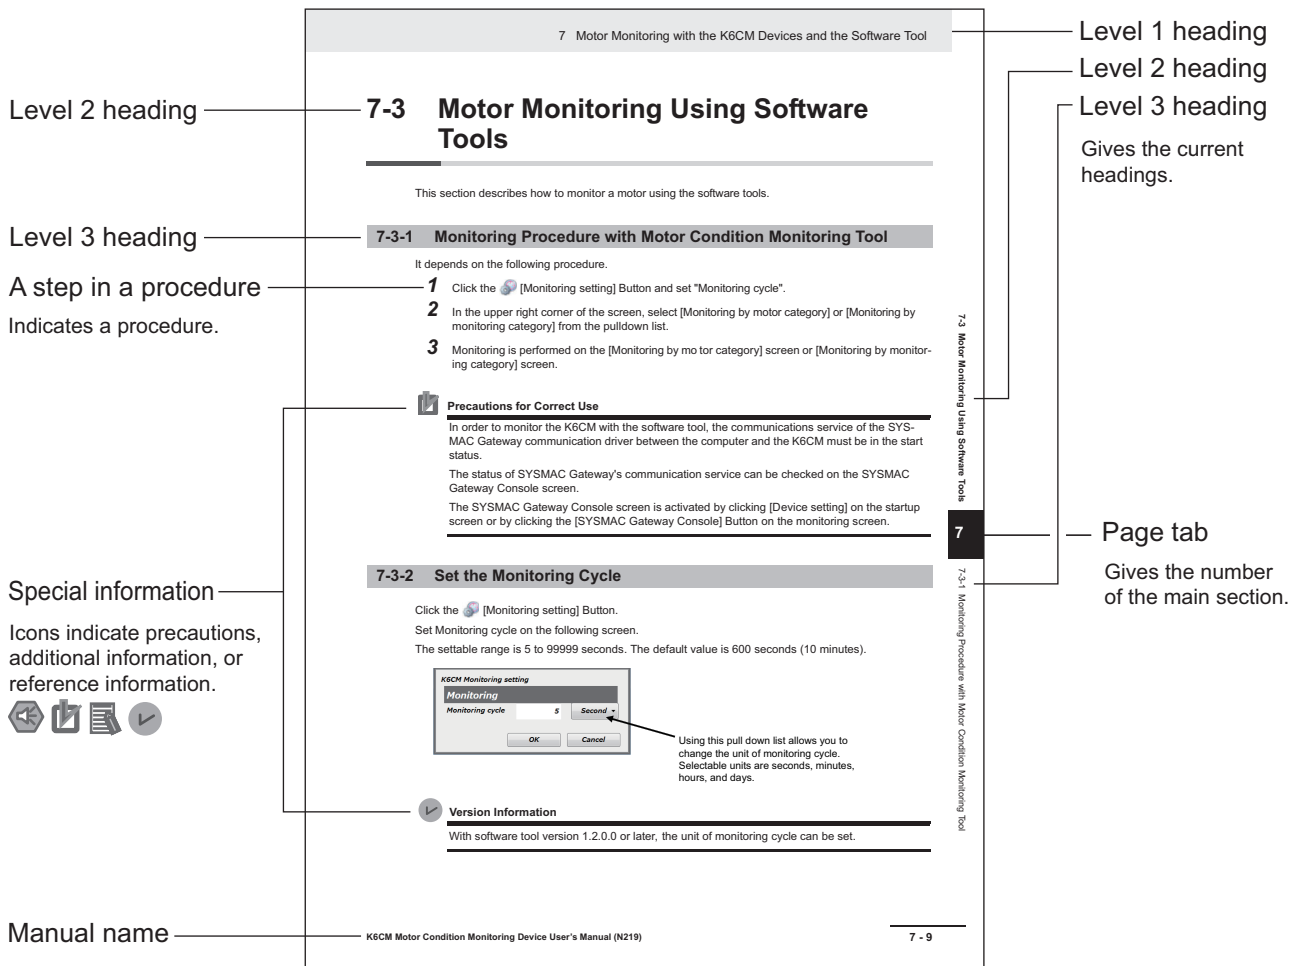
7 Motor Monitoring with the K6CM Devices and the Software Tool

Level 1 heading

Level 2 heading

Level 3 heading

Gives the current headings.

Level 2 heading

7-3 Motor Monitoring Using Software Tools

This section describes how to monitor a motor using the software tools.

Level 3 heading

7-3-1 Monitoring Procedure with Motor Condition Monitoring Tool

It depends on the following procedure.

A step in a procedure

Indicates a procedure.

*1* Click the [Monitoring setting] Button and set "Monitoring cycle".

*2* In the upper right corner of the screen, select [Monitoring by motor category] or [Monitoring by monitoring category] from the pulldown list.

*3* Monitoring is performed on the [Monitoring by mo tor category] screen or [Monitoring by monitoring category] screen.

Precautions for Correct Use

In order to monitor the K6CM with the software tool, the communications service of the SYSMAC Gateway communication driver between the computer and the K6CM must be in the start status.

The status of SYSMAC Gateway's communication service can be checked on the SYSMAC Gateway Console screen.

The SYSMAC Gateway Console screen is activated by clicking [Device setting] on the startup screen or by clicking the [SYSMAC Gateway Console] Button on the monitoring screen.

7-3 Motor Monitoring Using Software Tools

7

Page tab

Gives the number of the main section.

7-3-1 Monitoring Procedure with Motor Condition Monitoring Tool

Special information

Icons indicate precautions, additional information, or reference information.

7-3-2 Set the Monitoring Cycle

Click the [Monitoring setting] Button.

Set Monitoring cycle on the following screen.

The settable range is 5 to 99999 seconds. The default value is 600 seconds (10 minutes).

K6CM Monitoring setting
Monitoring
Monitoring cycle 5 Second
OK Cancel

Using this pull down list allows you to change the unit of monitoring cycle. Selectable units are seconds, minutes, hours, and days.

Version Information

With software tool version 1.2.0.0 or later, the unit of monitoring cycle can be set.

Manual name

K6CM Motor Condition Monitoring Device User's Manual (N219)

7 - 9